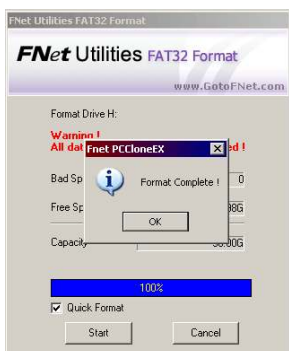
FNet Utilities FAT32 Format

FNet Utilities FAT32 Format

www.GotoFNet.com

Format Drive H:

Warning !
All dat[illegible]ed !

Bad Sp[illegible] 0

Free Sp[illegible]8G

Capacity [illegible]8G

Fnet PCCloneEX

Format Complete !

OK

100%

Quick Format

Start

Cancel